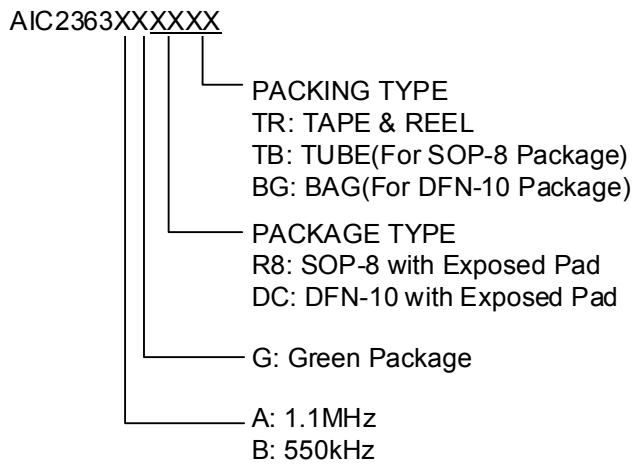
AIC2363XXXXXX

PACKING TYPE
TR: TAPE & REEL
TB: TUBE(For SOP-8 Package)
BG: BAG(For DFN-10 Package)

PACKAGE TYPE
R8: SOP-8 with Exposed Pad
DC: DFN-10 with Exposed Pad

G: Green Package

A: 1.1MHz
B: 550kHz